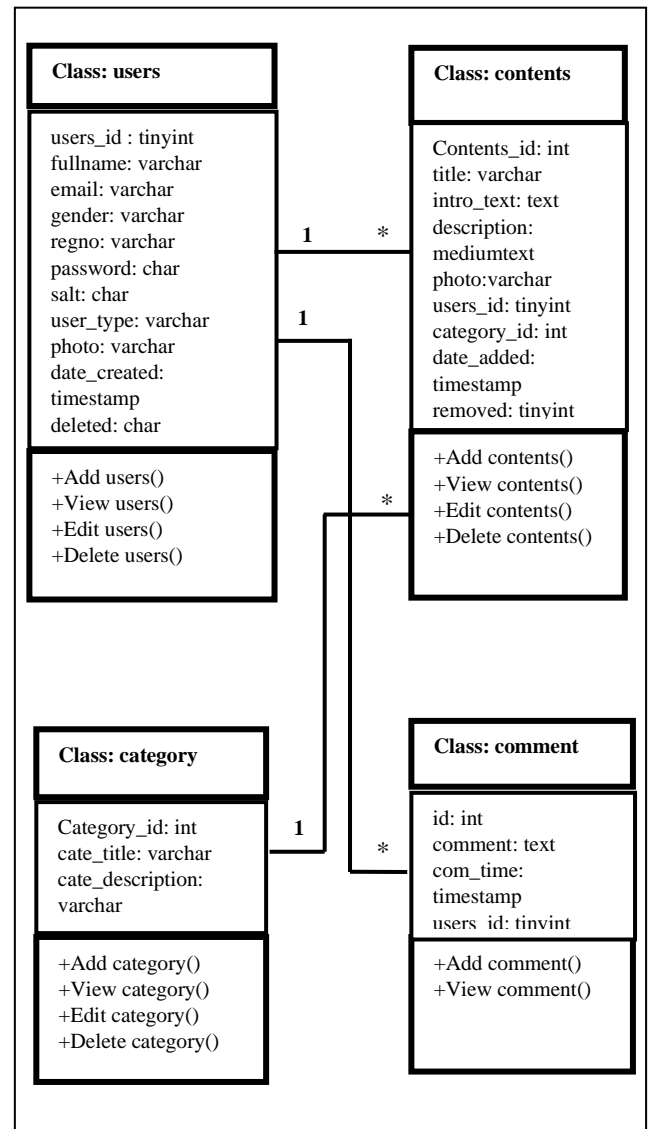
Class: users

users_id : tinyint
fullname: varchar
email: varchar
gender: varchar
regno: varchar
password: char
salt: char
user_type: varchar
photo: varchar
date_created: timestamp
deleted: char

+Add users()
+View users()
+Edit users()
+Delete users()

Class: contents

Contents_id: int
title: varchar
intro_text: text
description: mediumtext
photo:varchar
users_id: tinyint
category_id: int
date_added: timestamp
removed: tinyint

+Add contents()
+View contents()
+Edit contents()
+Delete contents()

1

*

1

*

Class: category

Category_id: int
cate_title: varchar
cate_description: varchar

+Add category()
+View category()
+Edit category()
+Delete category()

1

*

Class: comment

id: int
comment: text
com_time: timestamp
users_id: tinyint

+Add comment()
+View comment()